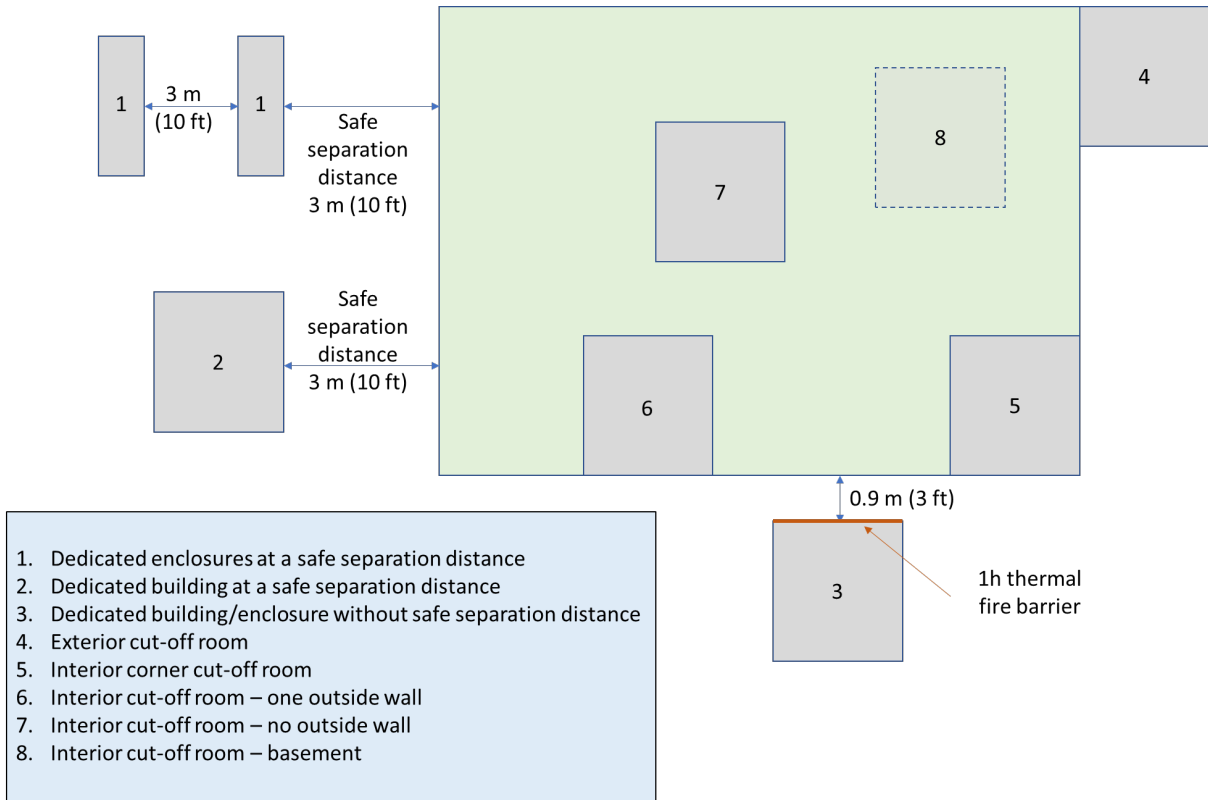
1

3 m (10 ft)

1

Safe separation distance 3 m (10 ft)

4

8

7

Safe separation distance 3 m (10 ft)

2

6

5

0.9 m (3 ft)

3

1h thermal fire barrier

1. Dedicated enclosures at a safe separation distance
2. Dedicated building at a safe separation distance
3. Dedicated building/enclosure without safe separation distance
4. Exterior cut-off room
5. Interior corner cut-off room
6. Interior cut-off room – one outside wall
7. Interior cut-off room – no outside wall
8. Interior cut-off room – basement